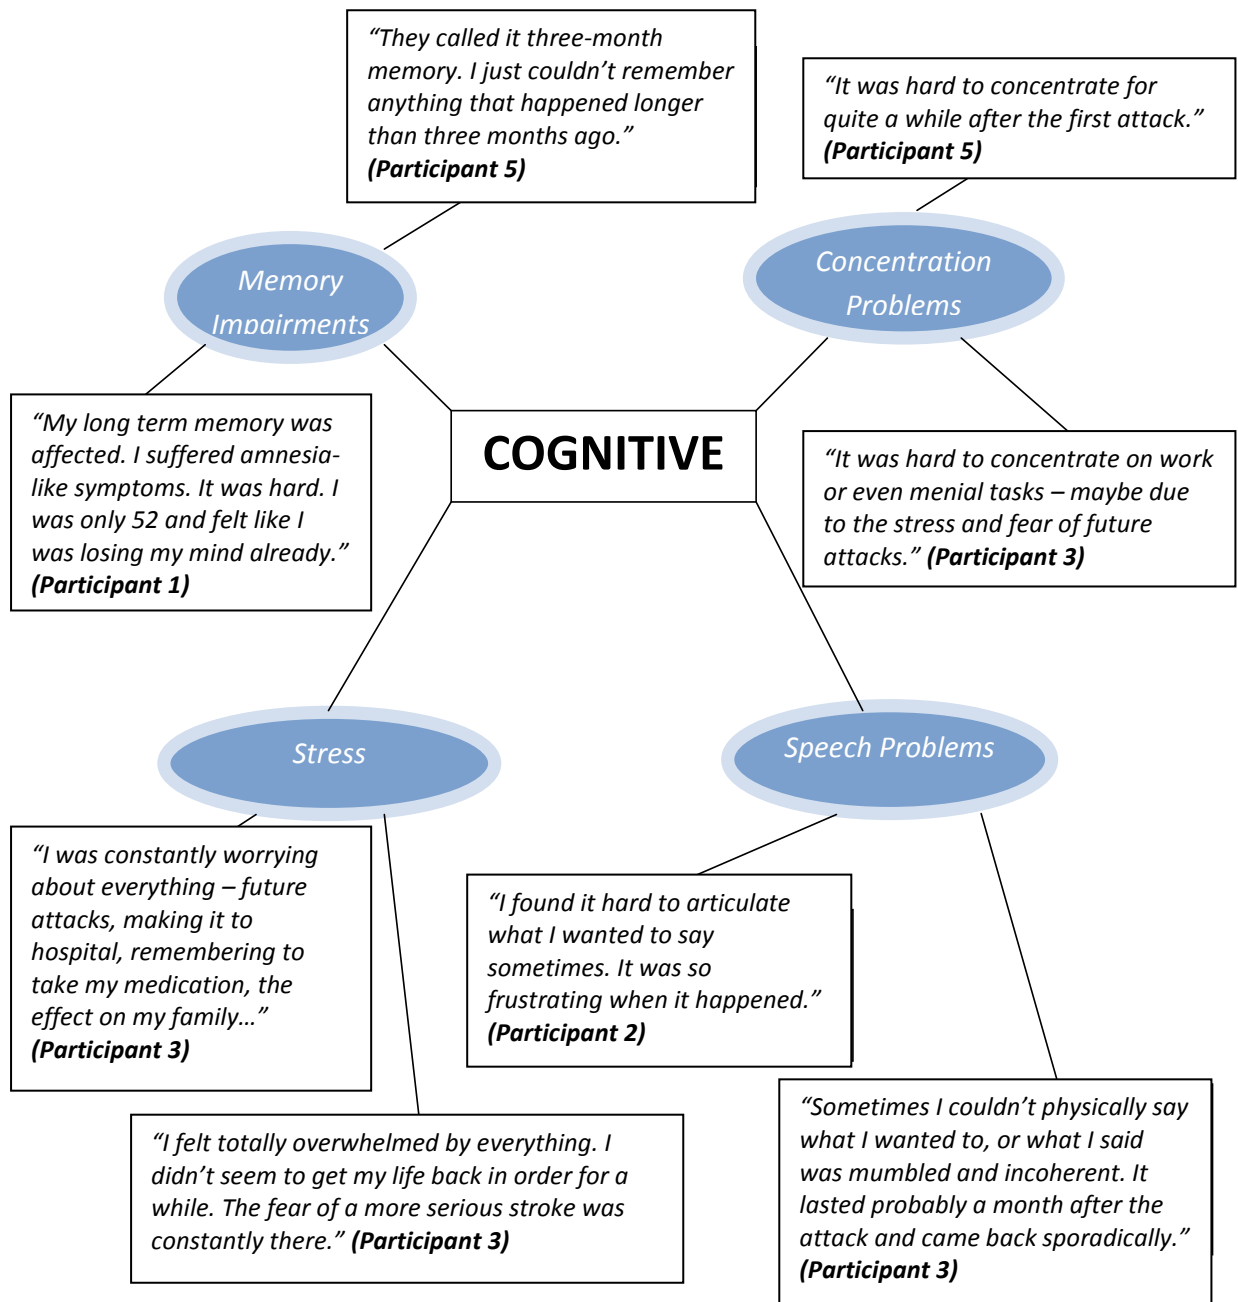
"They called it three-month memory. I just couldn't remember anything that happened longer than three months ago."
(Participant 5)

"It was hard to concentrate for quite a while after the first attack."
(Participant 5)

Memory Impairments

Concentration Problems

"My long term memory was affected. I suffered amnesia-like symptoms. It was hard. I was only 52 and felt like I was losing my mind already."
(Participant 1)

COGNITIVE

"It was hard to concentrate on work or even menial tasks – maybe due to the stress and fear of future attacks." (Participant 3)

Stress

Speech Problems

"I was constantly worrying about everything – future attacks, making it to hospital, remembering to take my medication, the effect on my family…"
(Participant 3)

"I found it hard to articulate what I wanted to say sometimes. It was so frustrating when it happened."
(Participant 2)

"I felt totally overwhelmed by everything. I didn't seem to get my life back in order for a while. The fear of a more serious stroke was constantly there." (Participant 3)

"Sometimes I couldn't physically say what I wanted to, or what I said was mumbled and incoherent. It lasted probably a month after the attack and came back sporadically."
(Participant 3)